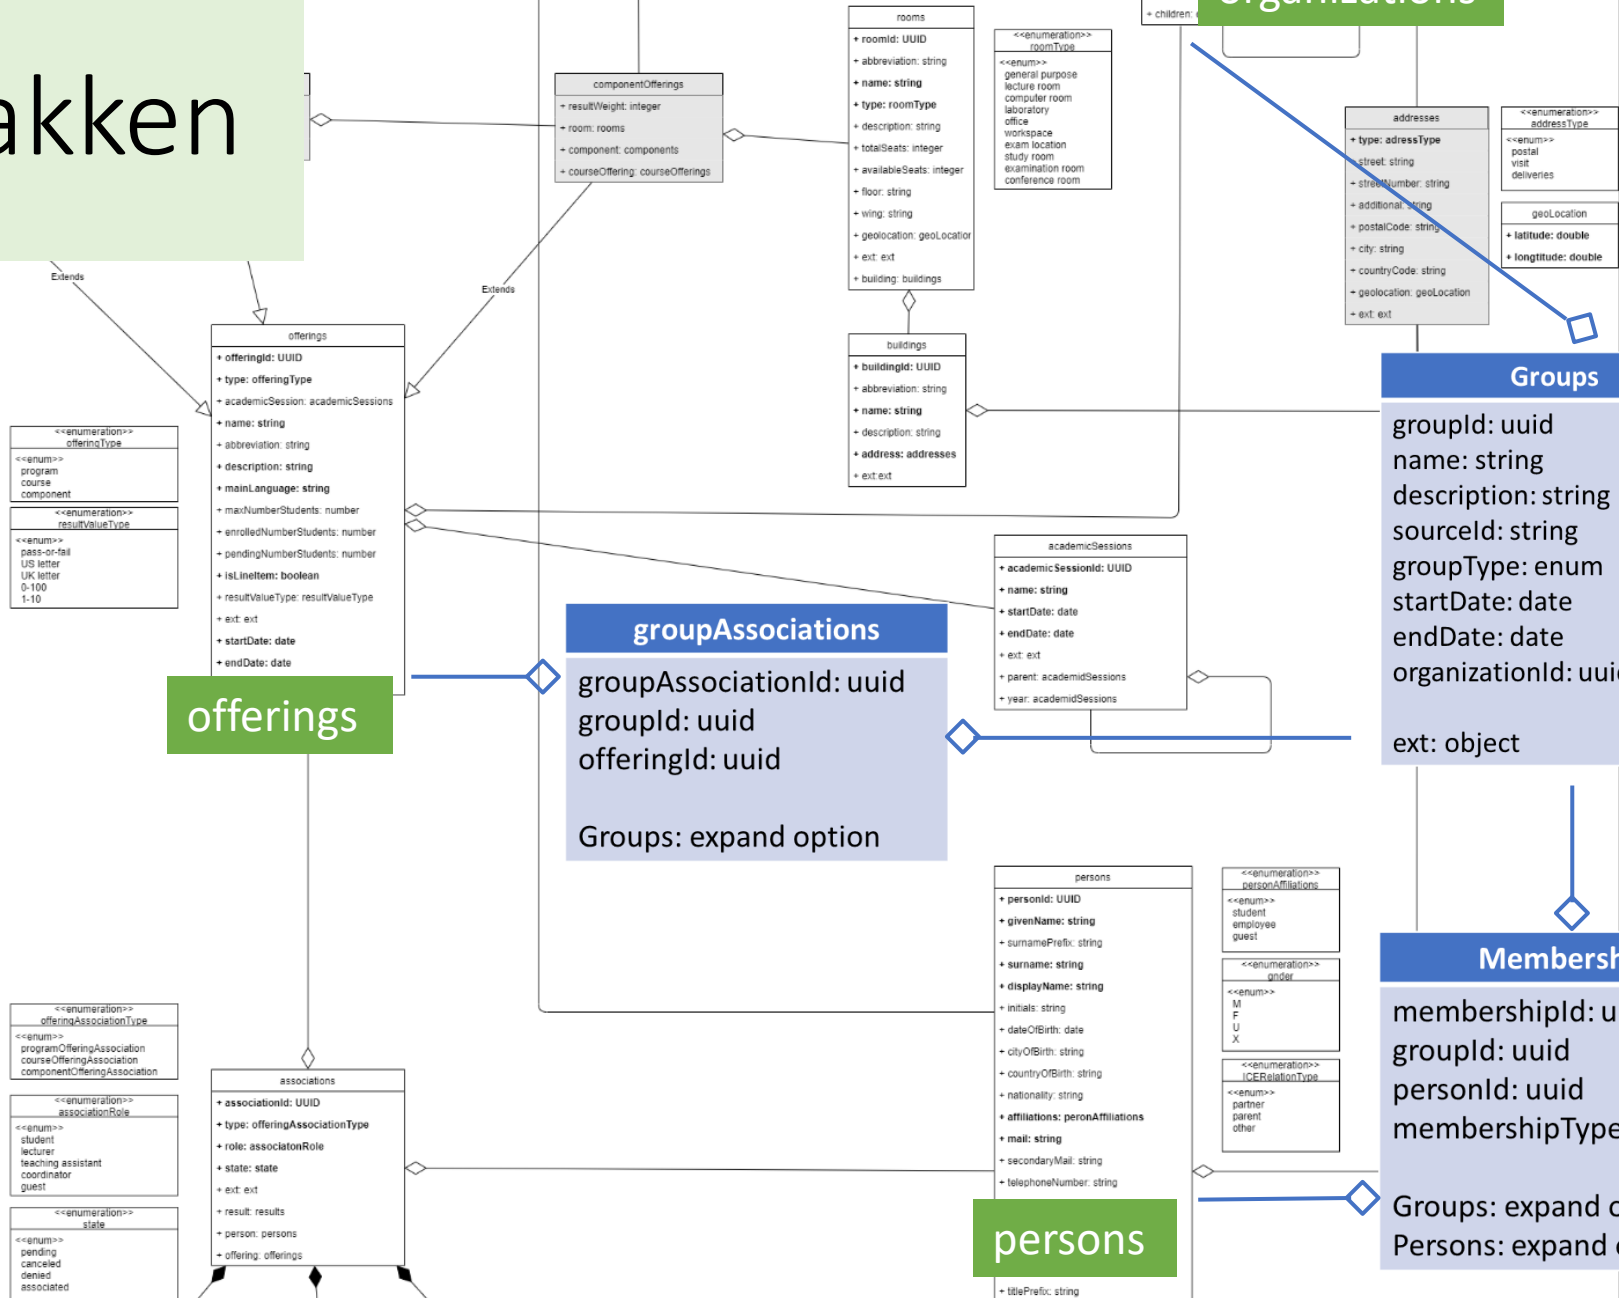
akken

componentOfferings
+ resultWeight: integer
+ room: rooms
+ component: components
+ courseOffering: courseOfferings

rooms
+ roomId: UUID
+ abbreviation: string
+ name: string
+ type: roomType
+ description: string
+ totalSeats: integer
+ availableSeats: integer
+ floor: string
+ wing: string
+ geolocation: geoLocation
+ ext: ext
+ building: buildings

<<enumeration>>
roomType
<<enum>>
general purpose
lecture room
computer room
laboratory
office
workspace
exam location
study room
examination room
conference room

+ children:

Organizations

addresses
+ type: adressType
+ street: string
+ streetNumber: string
+ additional: string
+ postalCode: string
+ city: string
+ countryCode: string
+ geolocation: geoLocation
+ ext: ext

<<enumeration>>
addressType
<<enum>>
postal
visit
deliveries

geoLocation
+ latitude: double
+ longtitude: double

Extends

Extends

offerings
+ offeringId: UUID
+ type: offeringType
+ academicSession: academicSessions
+ name: string
+ abbreviation: string
+ description: string
+ mainLanguage: string
+ maxNumberStudents: number
+ enrolledNumberStudents: number
+ pendingNumberStudents: number
+ isLineItem: boolean
+ resultValueType: resultValueType
+ ext: ext
+ startDate: date
+ endDate: date

<<enumeration>>
offeringType
<<enum>>
program
course
component

<<enumeration>>
resultValueType
<<enum>>
pass-or-fail
US letter
UK letter
0-100
1-10

buildings
+ buildingId: UUID
+ abbreviation: string
+ name: string
+ description: string
+ address: addresses
+ ext:ext

Groups
groupId: uuid
name: string
description: string
sourceId: string
groupType: enum
startDate: date
endDate: date
organizationId: uui

ext: object

academicSessions
+ academicSessionId: UUID
+ name: string
+ startDate: date
+ endDate: date
+ ext: ext
+ parent: academidSessions
+ year: academidSessions

groupAssociations
groupAssociationId: uuid
groupId: uuid
offeringId: uuid

Groups: expand option

offerings

persons
+ personId: UUID
+ givenName: string
+ surnamePrefix: string
+ surname: string
+ displayName: string
+ initials: string
+ dateOfBirth: date
+ cityOfBirth: string
+ countryOfBirth: string
+ nationality: string
+ affiliations: peronAffiliations
+ mail: string
+ secondaryMail: string
+ telephoneNumber: string
+ titlePrefix: string

<<enumeration>>
personAffiliations
<<enum>>
student
employee
guest

<<enumeration>>
gnder
<<enum>>
M
F
U
X

<<enumeration>>
ICERelationType
<<enum>>
partner
parent
other

Membersh
membershipId: u
groupId: uuid
personId: uuid
membershipType

Groups: expand c
Persons: expand

<<enumeration>>
offeringAssociationType
<<enum>>
programOfferingAssociation
courseOfferingAssociation
componentOfferingAssociation

<<enumeration>>
associationRole
<<enum>>
student
lecturer
teaching assistant
coordinator
guest

<<enumeration>>
state
<<enum>>
pending
canceled
denied
associated

associations
+ associationId: UUID
+ type: offeringAssociationType
+ role: associatonRole
+ state: state
+ ext: ext
+ result: results
+ person: persons
+ offering: offerings

persons